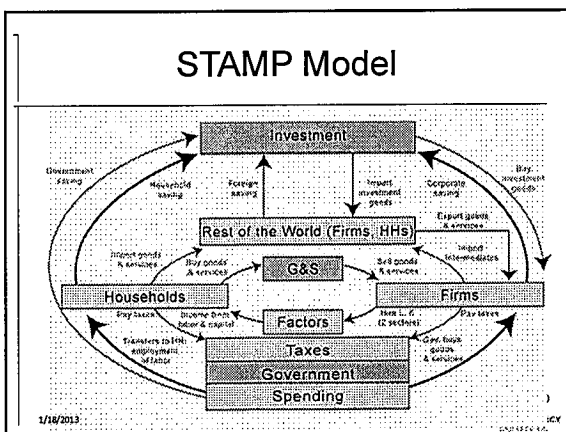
STAMP Model

Investment

Government saving

Household saving

Foreign saving

Import investment goods

Corporate saving

Buy investment goods

Rest of the World (Firms, HHs)

Export goods & services

Import goods & services

Buy goods & services

G&S

Sell goods & services

Import intermediates

Households

Firms

Income from labor & capital

Factors

Hire L, K (2 sectors)

Pay taxes

Pay taxes

Transfers to HH, employment of labor

Taxes

Gov. buys goods & services

Government

Spending

1/18/2013

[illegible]